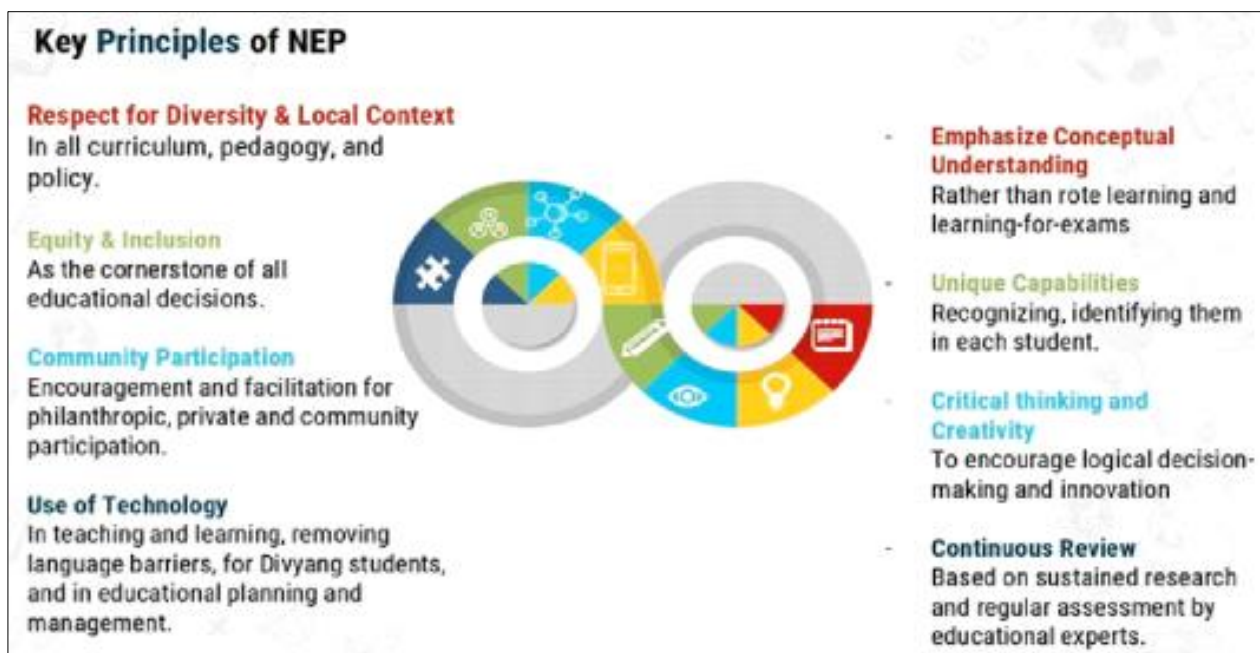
Key Principles of NEP

Respect for Diversity & Local Context
In all curriculum, pedagogy, and policy.

Equity & Inclusion
As the cornerstone of all educational decisions.

Community Participation
Encouragement and facilitation for philanthropic, private and community participation.

Use of Technology
In teaching and learning, removing language barriers, for Divyang students, and in educational planning and management.

- Emphasize Conceptual Understanding
Rather than rote learning and learning-for-exams

- Unique Capabilities
Recognizing, identifying them in each student.

- Critical thinking and Creativity
To encourage logical decision-making and innovation

- Continuous Review
Based on sustained research and regular assessment by educational experts.